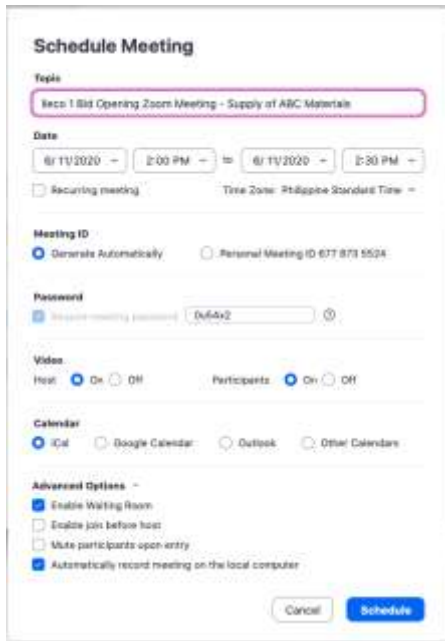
Schedule Meeting

Topic

Ileco 1 Bid Opening Zoom Meeting - Supply of ABC Materials

Date

6/11/2020 | 2:00 PM | to | 6/11/2020 | 2:30 PM

Recurring meeting

Time Zone: Philippine Standard Time

Meeting ID

Generate Automatically

Personal Meeting ID 677 873 5524

Password

Require meeting password

0u64x2

Video

Host On Off

Participants On Off

Calendar

iCal

Google Calendar

Outlook

Other Calendars

Advanced Options

Enable Waiting Room

Enable join before host

Mute participants upon entry

Automatically record meeting on the local computer

Cancel

Schedule